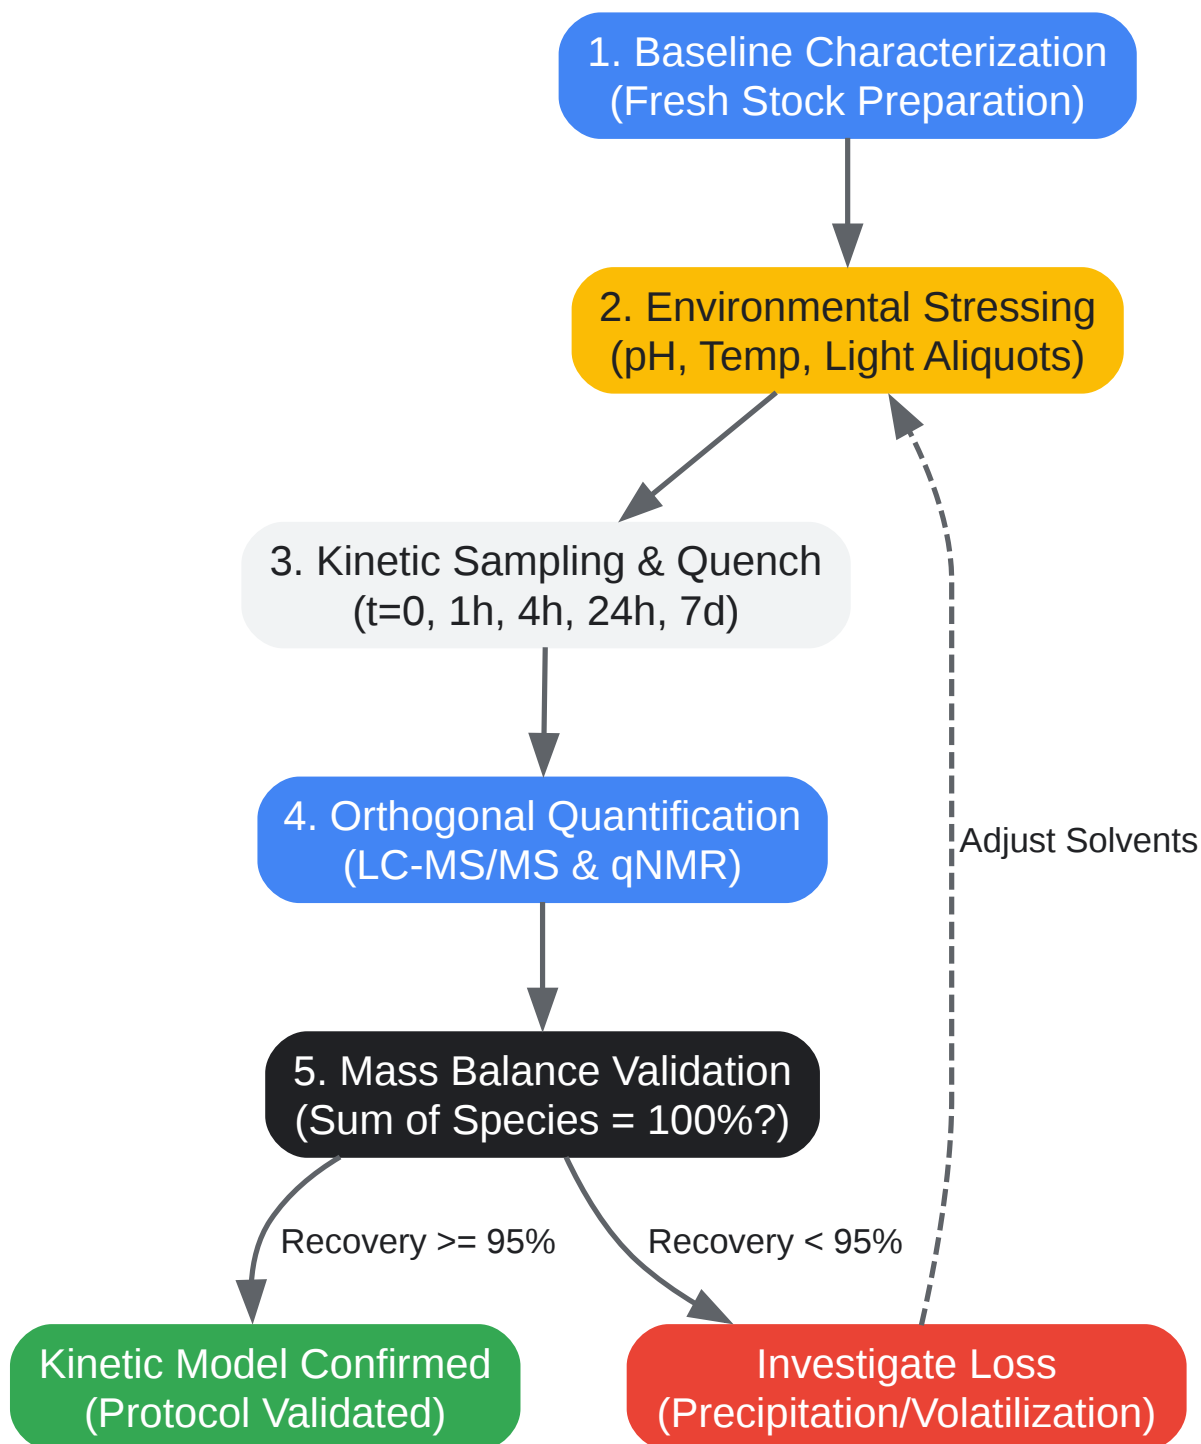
1. Baseline Characterization
(Fresh Stock Preparation)

2. Environmental Stressing
(pH, Temp, Light Aliquots)

3. Kinetic Sampling & Quench
(t=0, 1h, 4h, 24h, 7d)

4. Orthogonal Quantification
(LC-MS/MS & qNMR)

Adjust Solvents

5. Mass Balance Validation
(Sum of Species = 100%?)

Recovery >= 95%

Recovery < 95%

Kinetic Model Confirmed
(Protocol Validated)

Investigate Loss
(Precipitation/Volatilization)